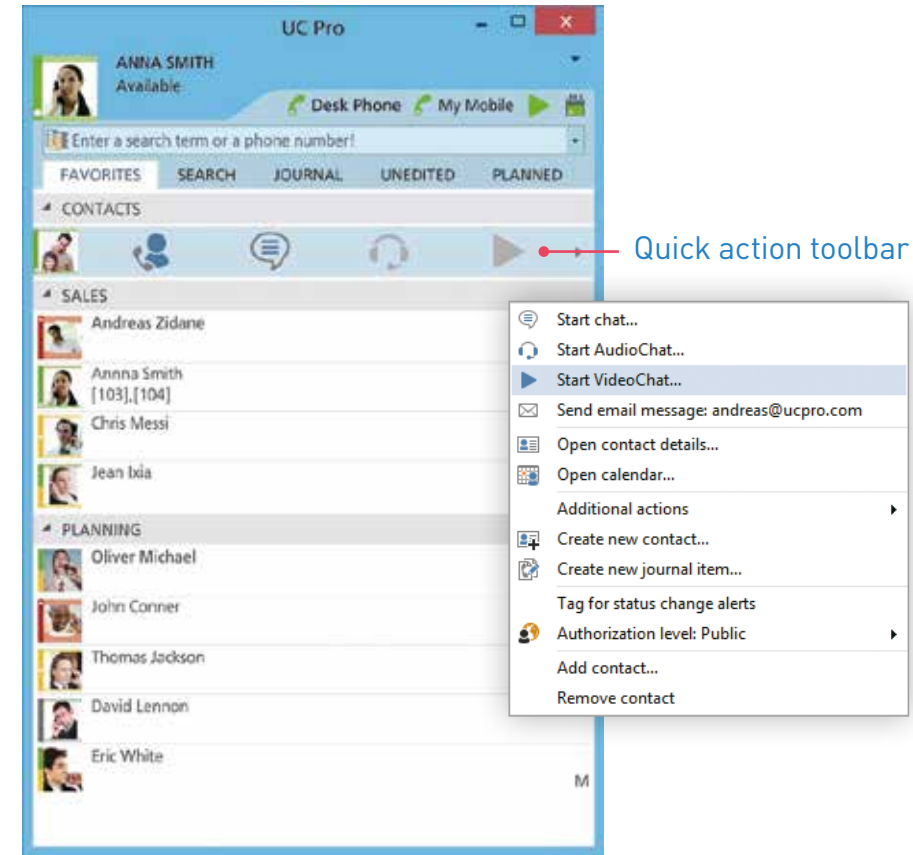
UC Pro

ANNA SMITH
Available

Desk Phone  My Mobile

Enter a search term or a phone number!

FAVORITES  SEARCH  JOURNAL  UNEDITED  PLANNED

CONTACTS

Quick action toolbar

SALES
Andreas Zidane
Annna Smith
[103],[104]
Chris Messi
Jean Ixia

PLANNING
Oliver Michael
John Conner
Thomas Jackson
David Lennon
Eric White
M

Start chat...
Start AudioChat...
Start VideoChat...
Send email message: andreas@ucpro.com
Open contact details...
Open calendar...
Additional actions
Create new contact...
Create new journal item...
Tag for status change alerts
Authorization level: Public
Add contact...
Remove contact